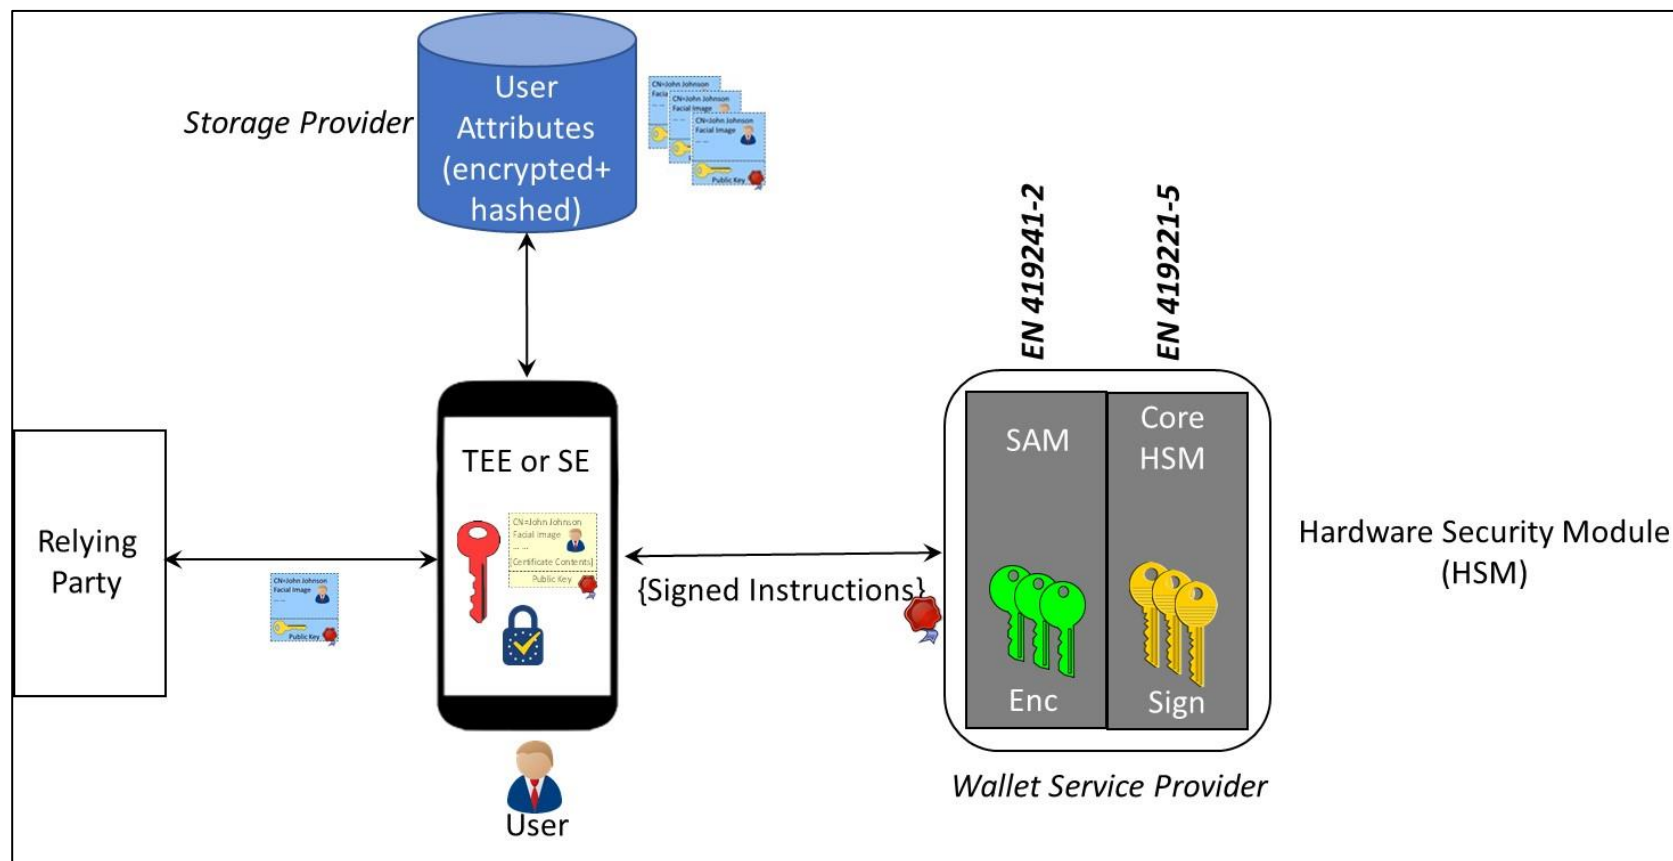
Storage Provider

User Attributes (encrypted+ hashed)

CN=John Johnson
Facial Image

Public Key

EN 419241-2

EN 419221-5

Relying Party

CN=John Johnson
Facial Image
Public Key

TEE or SE

CN=John Johnson
Facial Image
Certificate Contents
Public Key

{Signed Instructions}

SAM

Core HSM

Enc

Sign

Hardware Security Module (HSM)

User

Wallet Service Provider